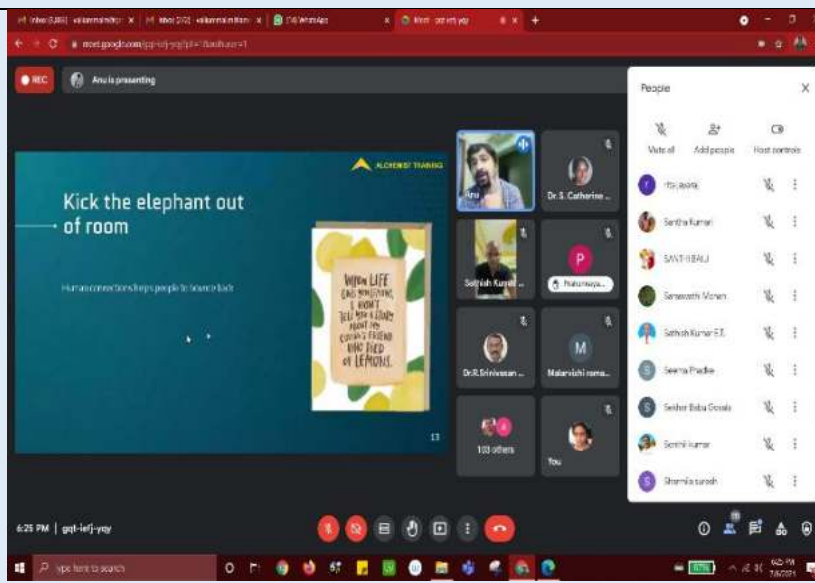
Inbox (1,055) - valliammalmitra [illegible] | Inbox (2/2) - valliammalmitra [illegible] | (14) WhatsApp | Meet - gqt-iefj-yqy

meet.google.com/gqt-iefj-yqy?pli=1&authuser=1

REC

Anu is presenting

ALCHEMIST TRAINING

Kick the elephant out of room

Human connections helps people to bounce back

WHEN LIFE GIVES YOU LEMONS, I WON'T TELL YOU A STORY ABOUT MY COUSIN'S FRIEND WHO DIED OF LEMONS.

13

Anu

Dr. S. Catherine ...

Sathish Kumar ...

P

Mahalakshmi ...

Dr.R.Srinivasan ...

M

Malarvizhi rama...

103 others

You

People

Mute all

Add people

Host controls

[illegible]

Santha Kumari

SANTHIBALU

Saraswathi Mohan

Sathish Kumar E.T.

Seema Pradhe

Sekhar Babu Gosala

Senthil kumar

Sharmila suresh

6:25 PM | gqt-iefj-yqy

Type here to search

6:25 PM
7/6/2021